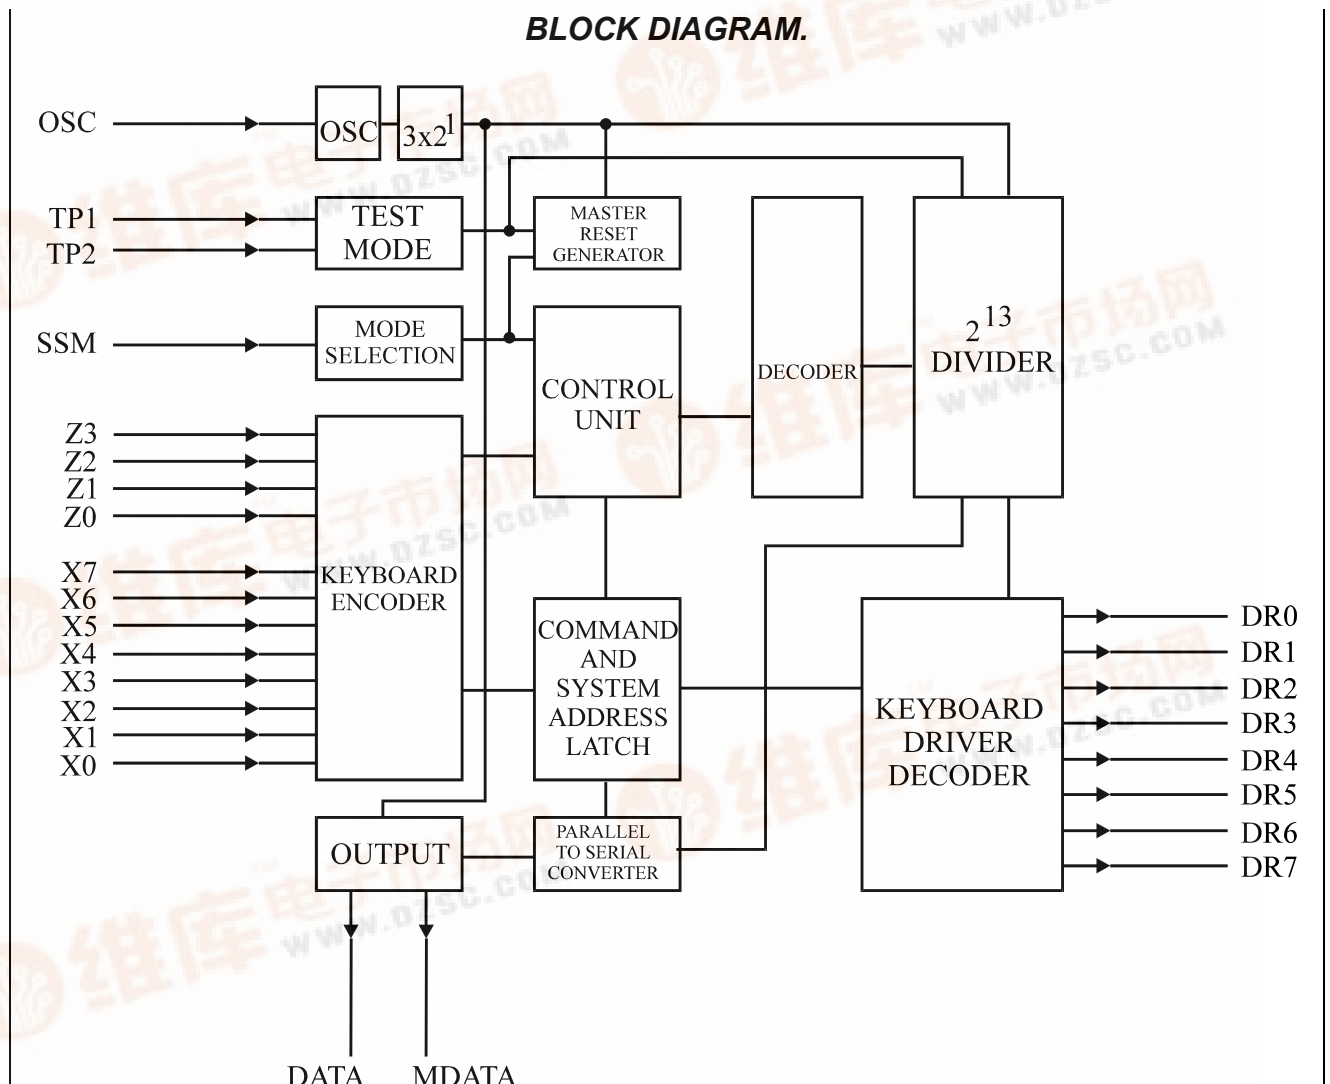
BLOCK DIAGRAM.

OSC
TP1
TP2
SSM
Z3
Z2
Z1
Z0
X7
X6
X5
X4
X3
X2
X1
X0

OSC
$3x2^1$
TEST MODE
MASTER RESET GENERATOR
MODE SELECTION
CONTROL UNIT
DECODER
$2^{13}$ DIVIDER
KEYBOARD ENCODER
COMMAND AND SYSTEM ADDRESS LATCH
KEYBOARD DRIVER DECODER
OUTPUT
PARALLEL TO SERIAL CONVERTER

DR0
DR1
DR2
DR3
DR4
DR5
DR6
DR7

DATA
MDATA

维库电子市场网
WWW.DZSC.COM